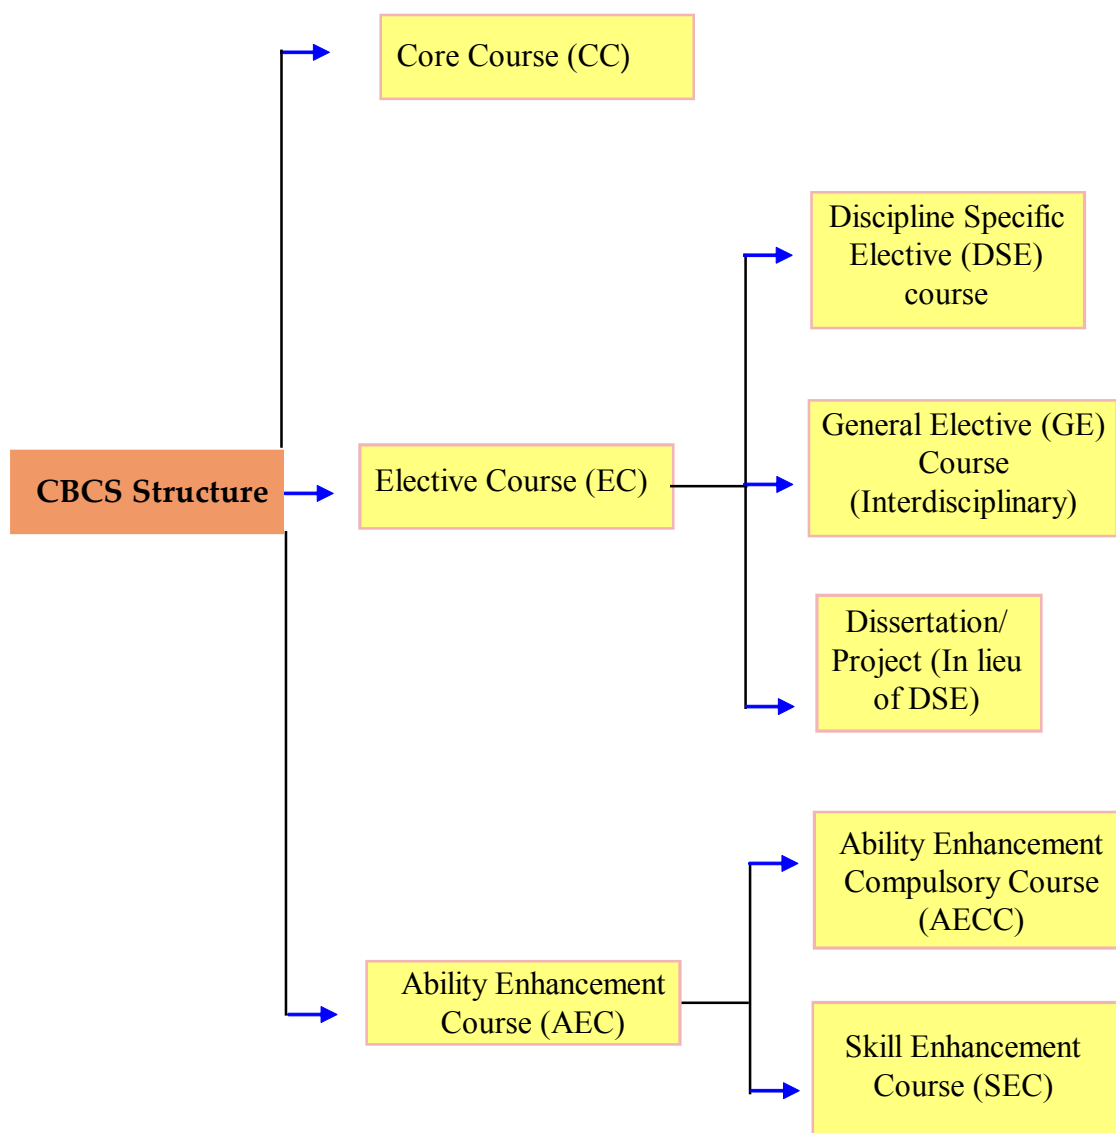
CBCS Structure

Core Course (CC)

Elective Course (EC)

Discipline Specific Elective (DSE) course

General Elective (GE) Course (Interdisciplinary)

Dissertation/ Project (In lieu of DSE)

Ability Enhancement Course (AEC)

Ability Enhancement Compulsory Course (AECC)

Skill Enhancement Course (SEC)